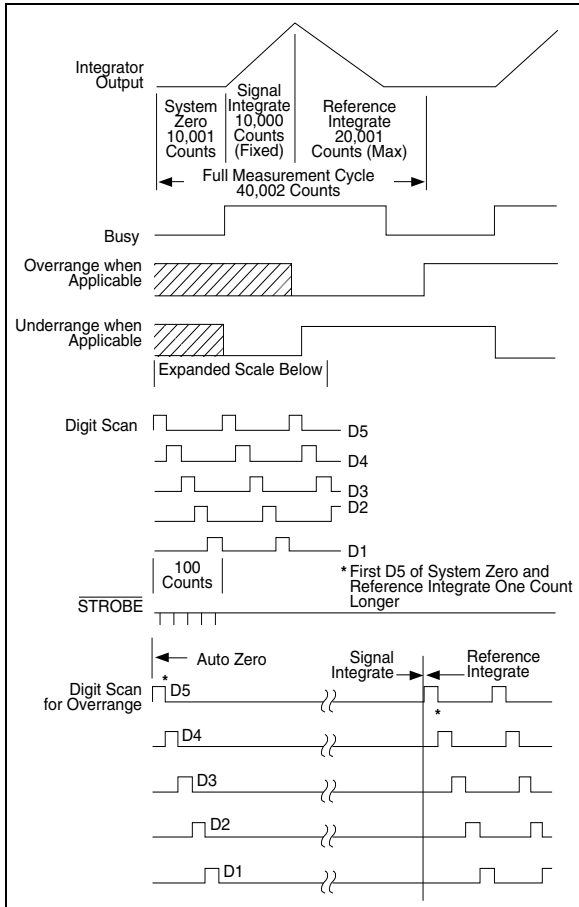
Integrator Output

System Zero 10,001 Counts

Signal Integrate 10,000 Counts (Fixed)

Reference Integrate 20,001 Counts (Max)

Full Measurement Cycle 40,002 Counts

Busy

Overrange when Applicable

Underrange when Applicable

Expanded Scale Below

Digit Scan

D5

D4

D3

D2

D1

100 Counts

* First D5 of System Zero and Reference Integrate One Count Longer

$\overline{\text{STROBE}}$

Auto Zero

Signal Integrate

Reference Integrate

Digit Scan for Overrange

*

D5

*

D4

D3

D2

D1